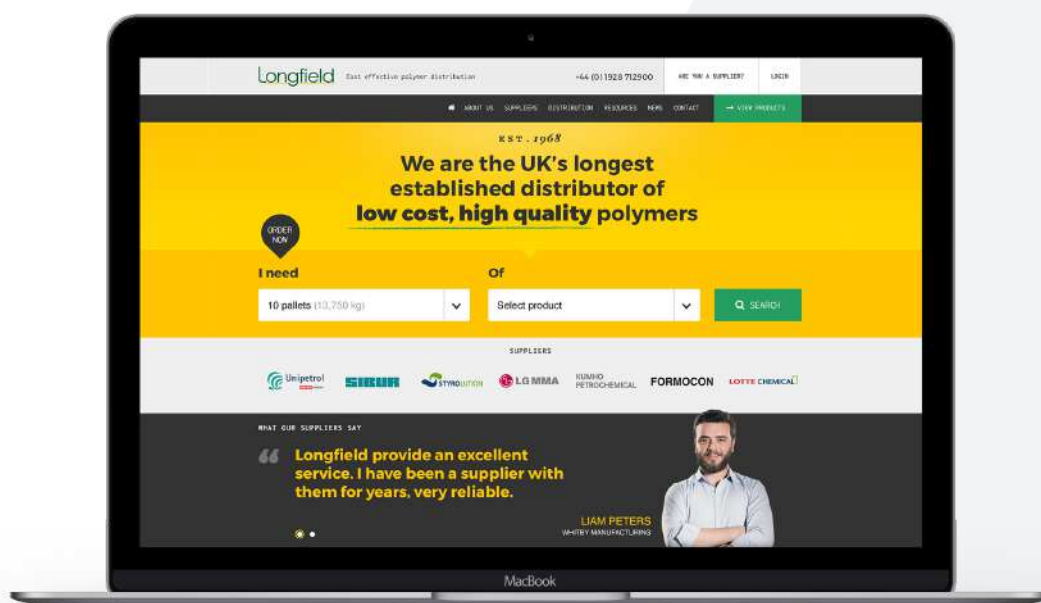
Longfield Cost effective polymer distribution +44 (0) 1928 712900 ARE YOU A SUPPLIER? LOGIN

ABOUT US SUPPLIERS DISTRIBUTION RESOURCES NEWS CONTACT → VIEW PRODUCTS

EST. 1968

We are the UK's longest established distributor of low cost, high quality polymers

ORDER NOW

I need

10 pallets (13,750 kg)

Of

Select product

SEARCH

SUPPLIERS

Unipetrol SIBUR STYROLUTION LG MMA KUMHO PETROCHEMICAL FORMOCON LOTTE CHEMICAL

WHAT OUR SUPPLIERS SAY

Longfield provide an excellent service. I have been a supplier with them for years, very reliable.

LIAM PETERS
WHITBY MANUFACTURING

MacBook